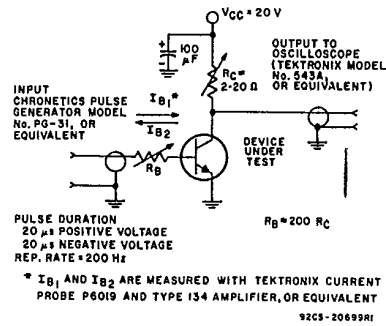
$V_{CC} = 20$ V

+
100 μF

OUTPUT TO OSCILLOSCOPE (TEKTRONIX MODEL No. 543A, OR EQUIVALENT)

$R_C = 2\text{-}20\ \Omega$

INPUT
CHRONETICS PULSE GENERATOR MODEL No. PG-31, OR EQUIVALENT

$I_{B1}$*

$I_{B2}$

$R_B$

DEVICE UNDER TEST

PULSE DURATION
20 μs POSITIVE VOLTAGE
20 μs NEGATIVE VOLTAGE
REP. RATE = 200 Hz

$R_B = 200\ R_C$

* $I_{B1}$ AND $I_{B2}$ ARE MEASURED WITH TEKTRONIX CURRENT PROBE P6019 AND TYPE 134 AMPLIFIER, OR EQUIVALENT

92CS-20699R1